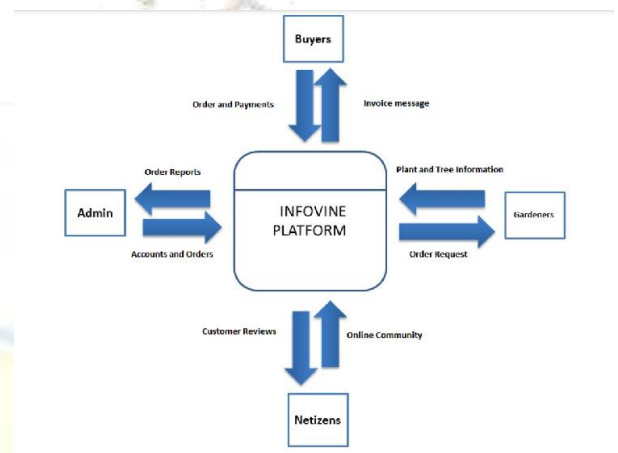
Buyers

Order and Payments

Invoice message

Order Reports

Admin

Accounts and Orders

INFOVINE PLATFORM

Plant and Tree Information

Gardeners

Order Request

Customer Reviews

Online Community

Netizens